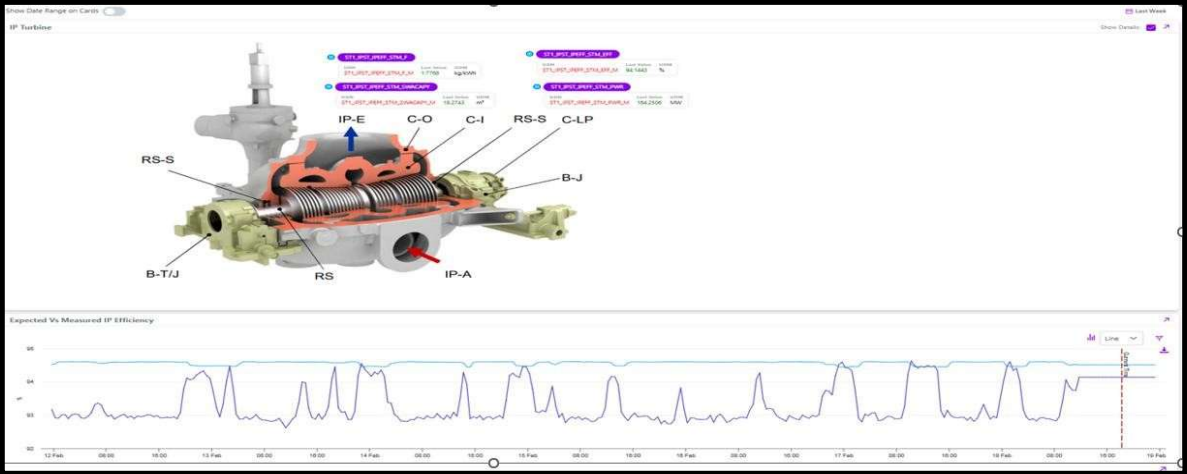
Show Date Range on Cards

Last Week

IP Turbine

Show Details

ST1_IPST_IPEFF_STM_F

ST1_IPST_IPEFF_STM_F_M | Last Value 1.7769 | kg/kWh

ST1_IPST_IPEFF_STM_SWNCAPY

ST1_IPST_IPEFF_STM_SWNCAPY_M | Last Value 18.2743 | m³

ST1_IPST_IPEFF_STM_EFF

ST1_IPST_IPEFF_STM_EFF_M | Last Value 92.1443 | %

ST1_IPST_IPEFF_STM_PWR

ST1_IPST_IPEFF_STM_PWR_M | Last Value 164.2506 | MW

IP-E

C-O

C-I

RS-S

C-LP

RS-S

B-J

B-T/J

RS

IP-A

Expected Vs Measured IP Efficiency

Line

95

94

93

92

12 Feb 06:00 18:00 13 Feb 06:00 18:00 14 Feb 06:00 18:00 15 Feb 06:00 18:00 16 Feb 06:00 18:00 17 Feb 06:00 18:00 18 Feb 06:00 18:00 19 Feb